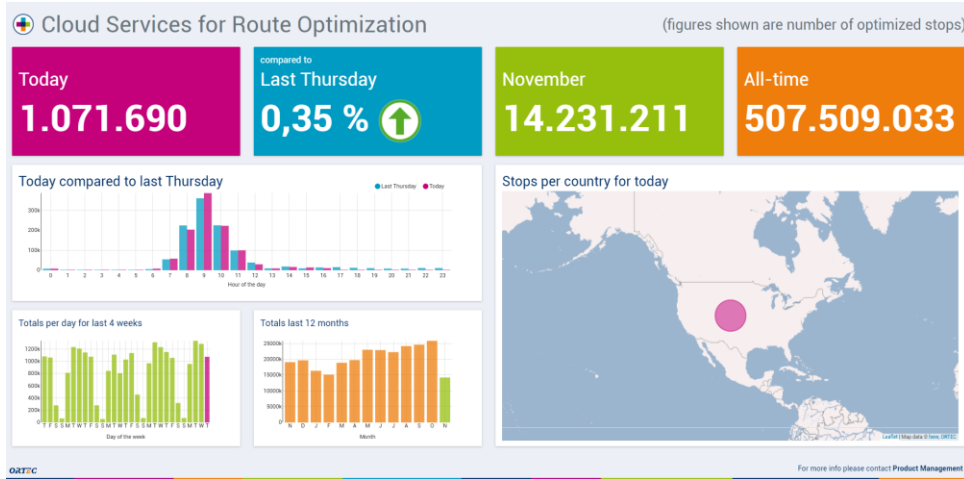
Cloud Services for Route Optimization

(figures shown are number of optimized stops)

Today
1.071.690

compared to
Last Thursday
0,35 %

November
14.231.211

All-time
507.509.033

Today compared to last Thursday

Last Thursday  Today

300k
200k
100k
0

0 1 2 3 4 5 6 7 8 9 10 11 12 13 14 15 16 17 18 19 20 21 22 23

Hour of the day

Stops per country for today

Totals per day for last 4 weeks

1200k
1000k
800k
600k
400k
200k
0

T F S S M T W T F S S M T W T F S S M T W T F S S M T W T

Day of the week

Totals last 12 months

25000k
20000k
15000k
10000k
5000k
0

N D J F M A M J J A S O N

Month

Leaflet | Map data © Here, ORTEC

ORTEC

For more info please contact Product Management